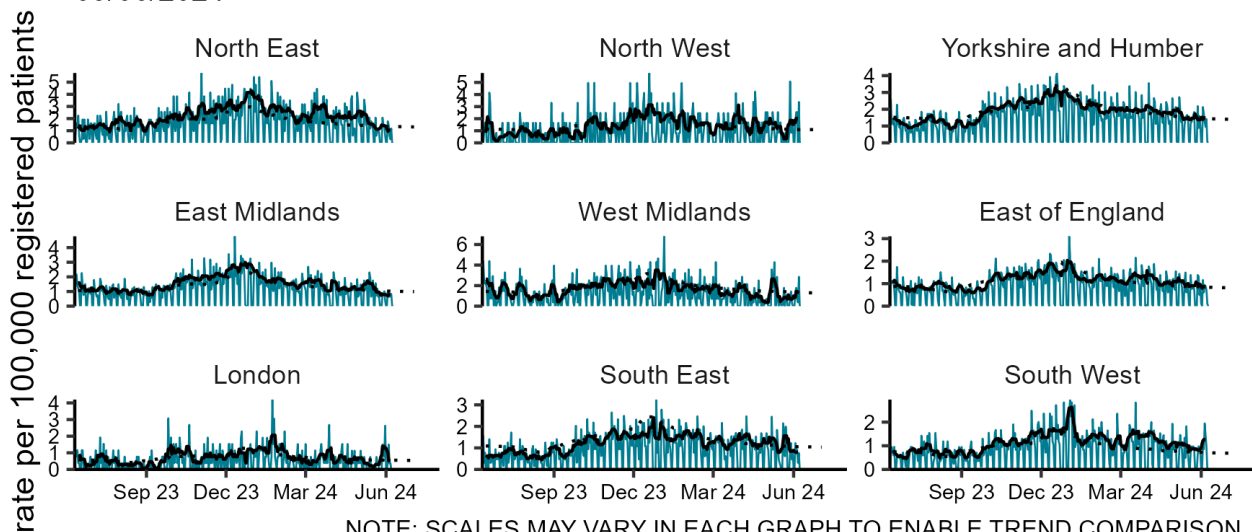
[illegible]

North East

5
4
3
2
1
0

North West

5
4
3
2
1
0

Yorkshire and Humber

4
3
2
1
0

East Midlands

4
3
2
1
0

West Midlands

6
4
2
0

East of England

3
2
1
0

London

4
3
2
1
0

Sep 23 Dec 23 Mar 24 Jun 24

South East

3
2
1
0

Sep 23 Dec 23 Mar 24 Jun 24

South West

2
1
0

Sep 23 Dec 23 Mar 24 Jun 24

rate per 100,000 registered patients

NOTE: SCALES MAY VARY IN EACH GRAPH TO ENABLE TREND COMPARISON